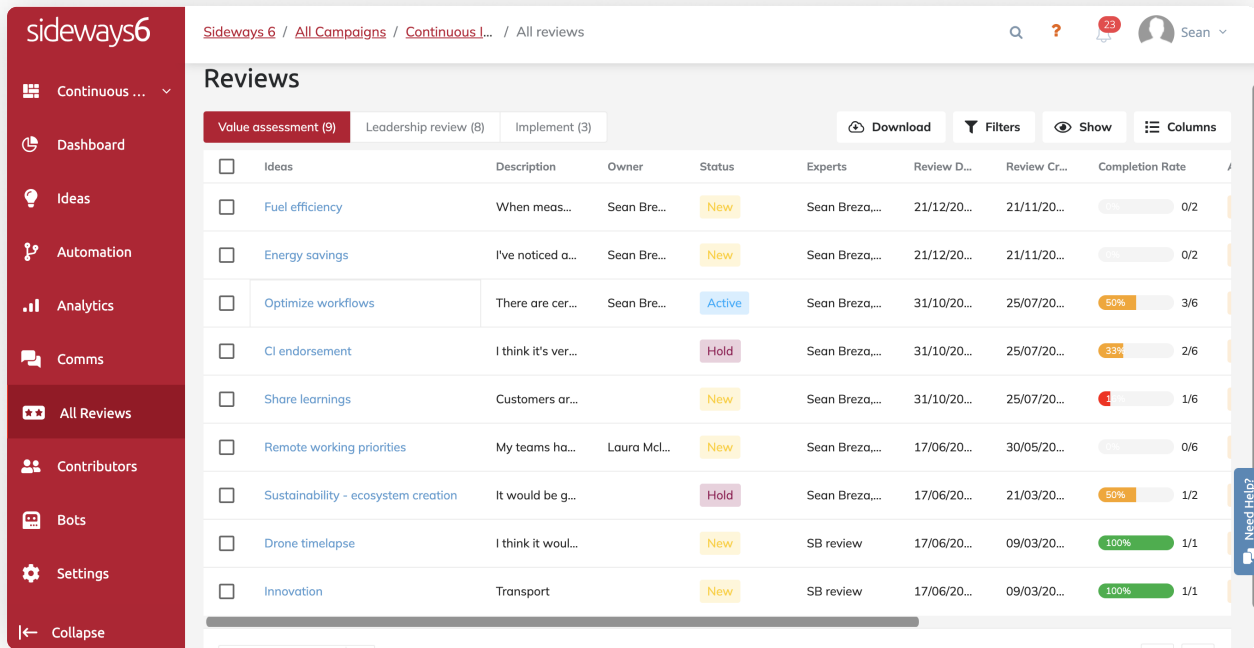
sideways6

Continuous ...
Dashboard
Ideas
Automation
Analytics
Comms
All Reviews
Contributors
Bots
Settings
Collapse

Sideways 6 / All Campaigns / Continuous I... / All reviews

23

Sean

Reviews

Value assessment (9) | Leadership review (8) | Implement (3)

Download | Filters | Show | Columns

| | Ideas | Description | Owner | Status | Experts | Review D... | Review Cr... | Completion Rate | |
|---|---|---|---|---|---|---|---|---|---|
| | Fuel efficiency | When meas... | Sean Bre... | New | Sean Breza,... | 21/12/20... | 21/11/20... | 0% | 0/2 |
| | Energy savings | I've noticed a... | Sean Bre... | New | Sean Breza,... | 21/12/20... | 21/11/20... | 0% | 0/2 |
| | Optimize workflows | There are cer... | Sean Bre... | Active | Sean Breza,... | 31/10/20... | 25/07/20... | 50% | 3/6 |
| | CI endorsement | I think it's ver... | | Hold | Sean Breza,... | 31/10/20... | 25/07/20... | 33% | 2/6 |
| | Share learnings | Customers ar... | | New | Sean Breza,... | 31/10/20... | 25/07/20... | 17% | 1/6 |
| | Remote working priorities | My teams ha... | Laura Mcl... | New | Sean Breza,... | 17/06/20... | 30/05/20... | 0% | 0/6 |
| | Sustainability - ecosystem creation | It would be g... | | Hold | Sean Breza,... | 17/06/20... | 21/03/20... | 50% | 1/2 |
| | Drone timelapse | I think it woul... | | New | SB review | 17/06/20... | 09/03/20... | 100% | 1/1 |
| | Innovation | Transport | | New | SB review | 17/06/20... | 09/03/20... | 100% | 1/1 |

Need Help?